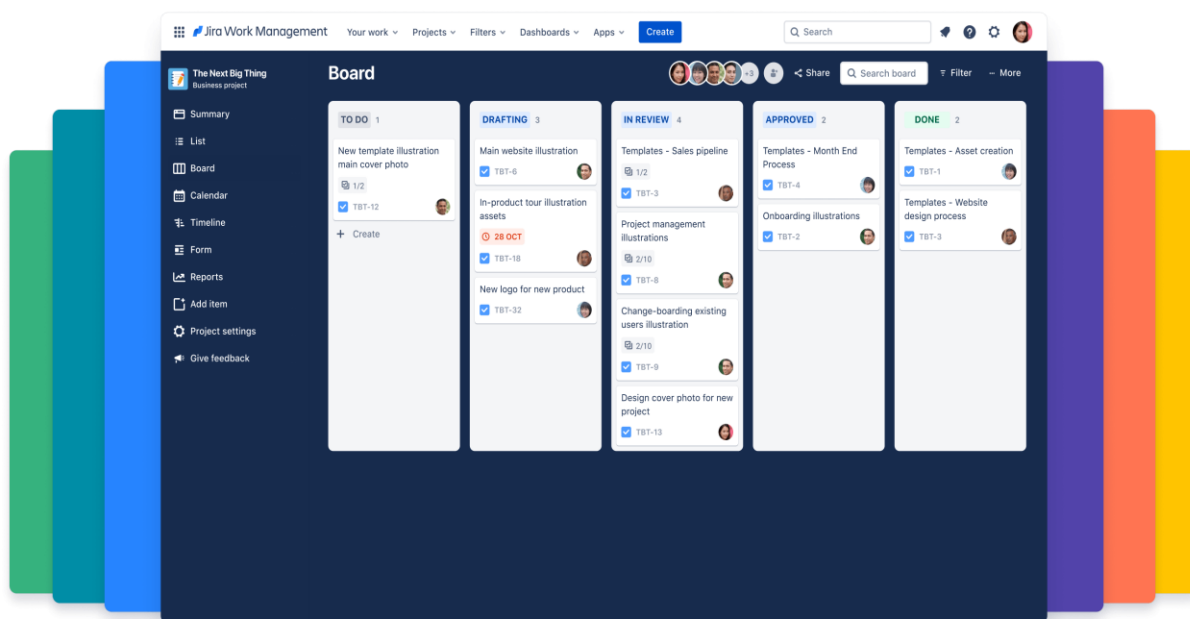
Jira Work Management Your work Projects Filters Dashboards Apps Create Search

The Next Big Thing
Business project

Summary
List
Board
Calendar
Timeline
Form
Reports
Add item
Project settings
Give feedback

Board

+3 Share Search board Filter ··· More

TO DO 1

New template illustration main cover photo
1/2
TBT-12

+ Create

DRAFTING 3

Main website illustration
TBT-6

In-product tour illustration assets
28 OCT
TBT-18

New logo for new product
TBT-32

IN REVIEW 4

Templates - Sales pipeline
1/2
TBT-3

Project management illustrations
2/10
TBT-8

Change-boarding existing users illustration
2/10
TBT-9

Design cover photo for new project
TBT-13

APPROVED 2

Templates - Month End Process
TBT-4

Onboarding illustrations
TBT-2

DONE 2

Templates - Asset creation
TBT-1

Templates - Website design process
TBT-3